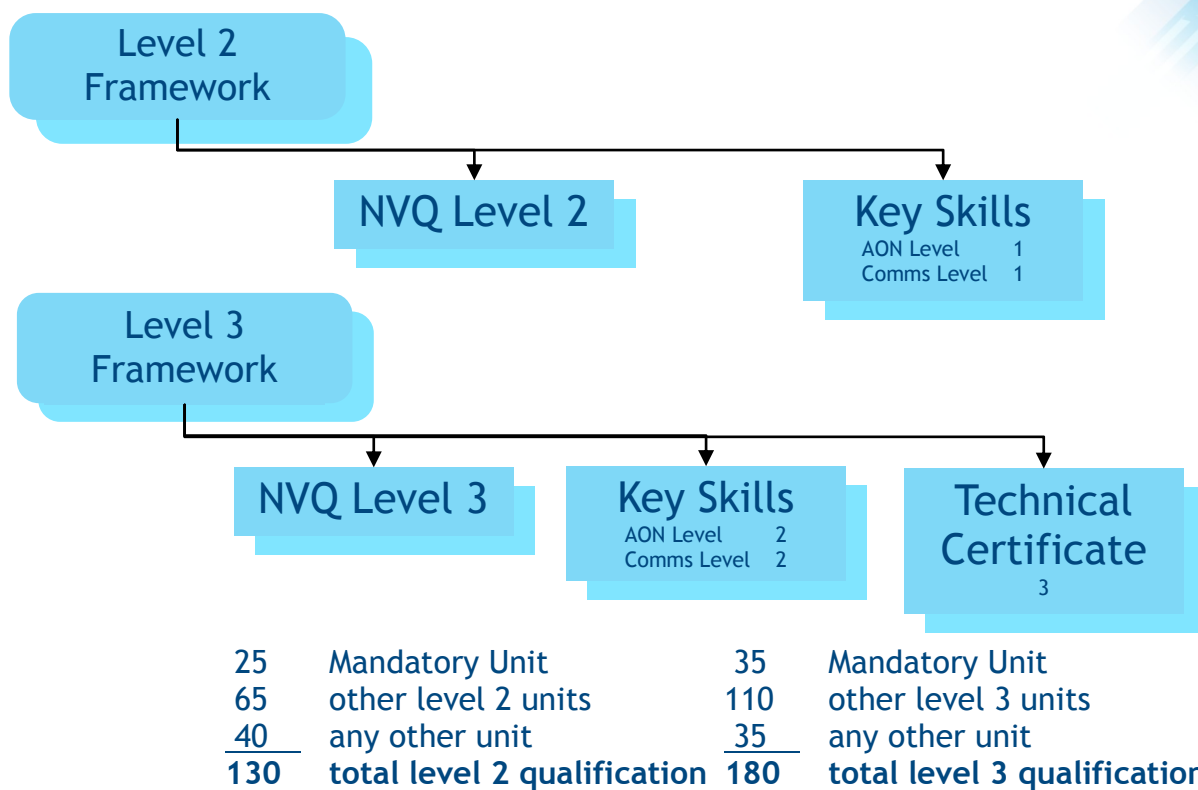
Level 2 Framework

NVQ Level 2

Key Skills
AON Level 1
Comms Level 1

Level 3 Framework

NVQ Level 3

Key Skills
AON Level 2
Comms Level 2

Technical Certificate
3

| | | | |
|---|---|---|---|
| 25 | Mandatory Unit | 35 | Mandatory Unit |
| 65 | other level 2 units | 110 | other level 3 units |
| 40 | any other unit | 35 | any other unit |
| **130** | **total level 2 qualification** | **180** | **total level 3 qualificatio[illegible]** |